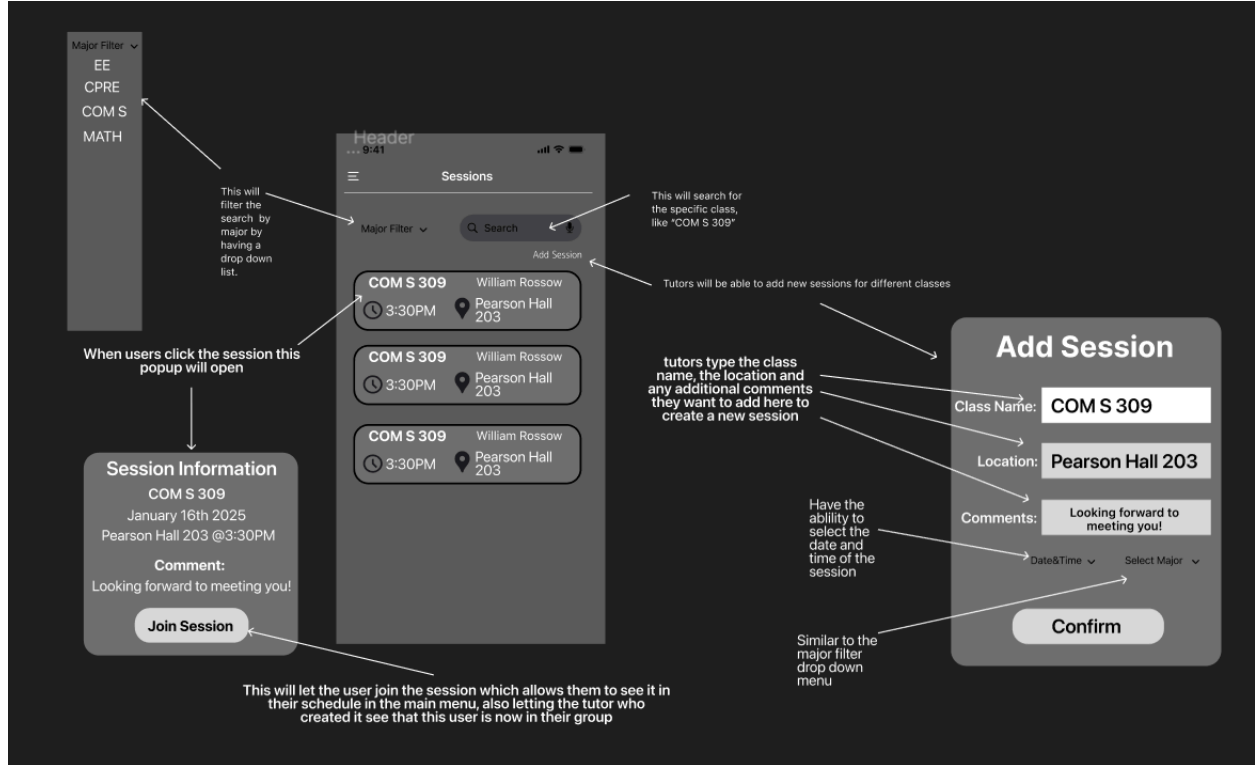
Major Filter
EE
CPRE
COM S
MATH

This will filter the search by major by having a drop down list.

When users click the session this popup will open

Session Information
COM S 309
January 16th 2025
Pearson Hall 203 @3:30PM
Comment:
Looking forward to meeting you!
Join Session

Header
9:41
Sessions
Major Filter
Search
Add Session
COM S 309 William Rossow
3:30PM Pearson Hall 203
COM S 309 William Rossow
3:30PM Pearson Hall 203
COM S 309 William Rossow
3:30PM Pearson Hall 203

This will search for the specific class, like "COM S 309"

Tutors will be able to add new sessions for different classes

tutors type the class name, the location and any additional comments they want to add here to create a new session

Have the ability to select the date and time of the session

Similar to the major filter drop down menu

Add Session
Class Name: COM S 309
Location: Pearson Hall 203
Comments: Looking forward to meeting you!
Date&Time Select Major
Confirm

This will let the user join the session which allows them to see it in their schedule in the main menu, also letting the tutor who created it see that this user is now in their group